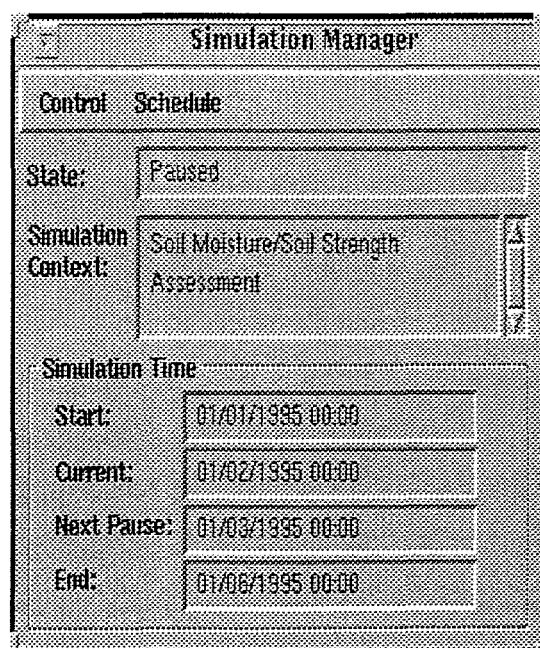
Simulation Manager

Control Schedule

State: Paused

Simulation Context: Soil Moisture/Soil Strength Assessment

Simulation Time

Start: 01/01/1995 00:00

Current: 01/02/1995 00:00

Next Pause: 01/03/1995 00:00

End: 01/06/1995 00:00